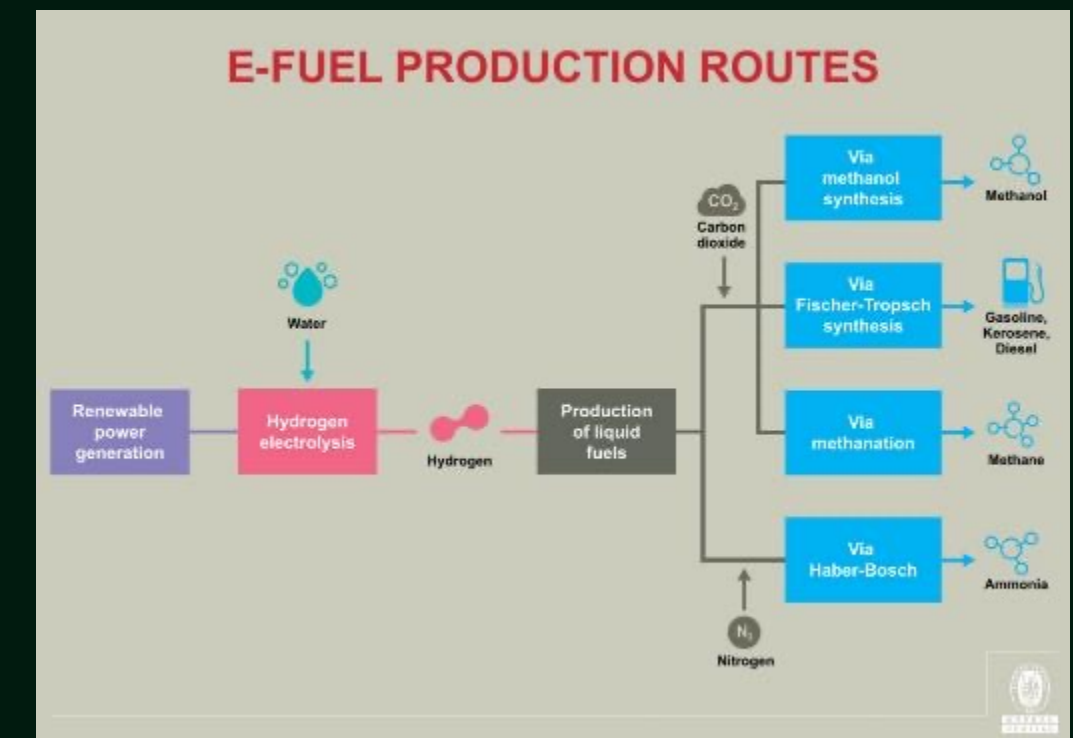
E-FUEL PRODUCTION ROUTES

Water

Renewable power generation

Hydrogen electrolysis

Hydrogen

Production of liquid fuels

$CO_2$
Carbon dioxide

Via methanol synthesis

Methanol

Via Fischer-Tropsch synthesis

Gasoline, Kerosene, Diesel

Via methanation

Methane

Via Haber-Bosch

Ammonia

$N_2$
Nitrogen

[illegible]